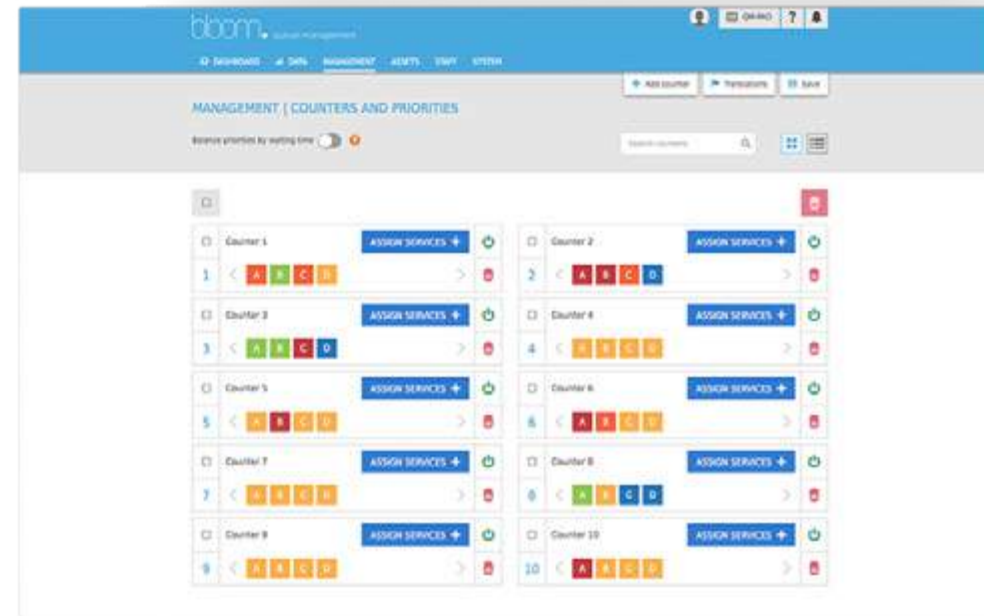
bloom. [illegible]

QM-PRO ?

DASHBOARD DATA MANAGEMENT ASSETS STAFF SYSTEM

+ Add counter Translations Save

MANAGEMENT | COUNTERS AND PRIORITIES

Balance priorities by waiting time ?

Search counters

Counter 1 ASSIGN SERVICES +
1 A B C D

Counter 2 ASSIGN SERVICES +
2 A B C D

Counter 3 ASSIGN SERVICES +
3 A B C D

Counter 4 ASSIGN SERVICES +
4 A B C D

Counter 5 ASSIGN SERVICES +
5 A B C D

Counter 6 ASSIGN SERVICES +
6 A B C D

Counter 7 ASSIGN SERVICES +
7 A B C D

Counter 8 ASSIGN SERVICES +
8 A B C D

Counter 9 ASSIGN SERVICES +
9 A B C D

Counter 10 ASSIGN SERVICES +
10 A B C D